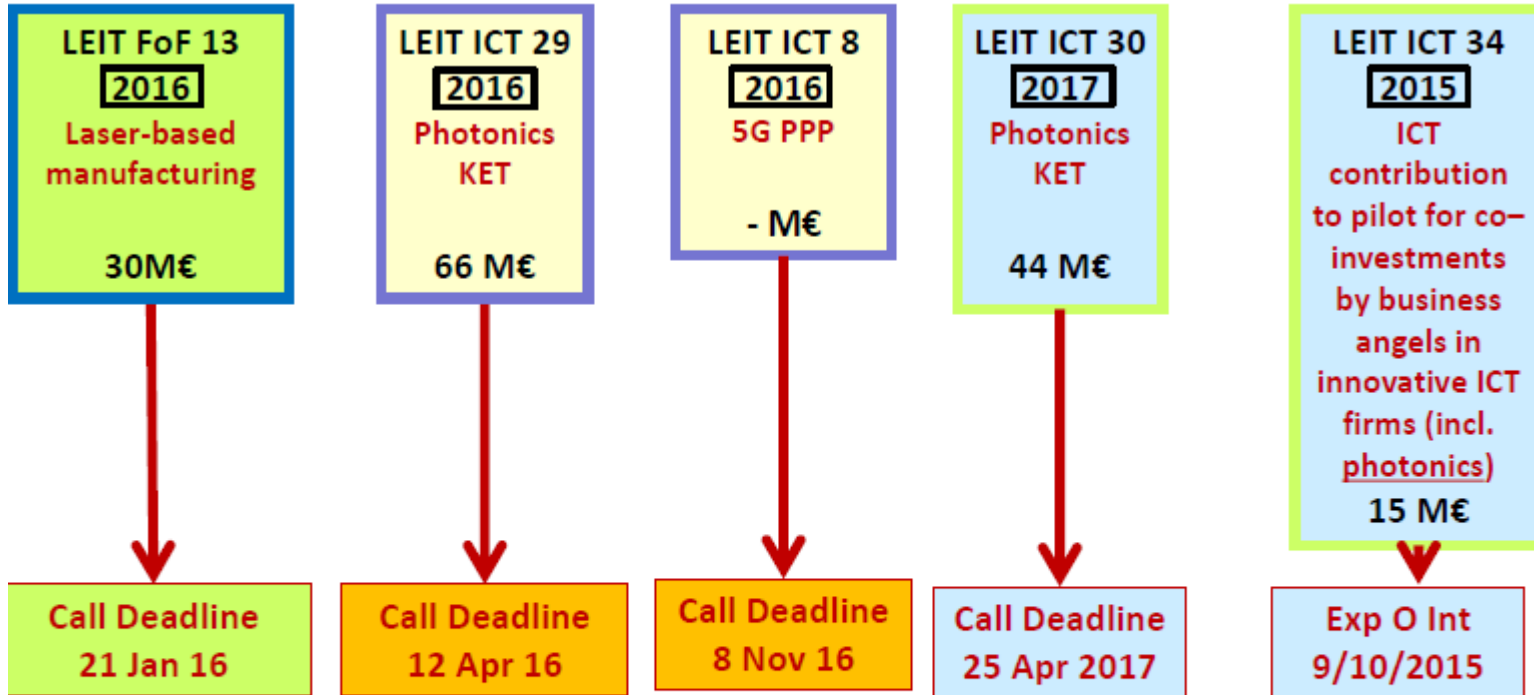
LEIT FoF 13
2016
Laser-based manufacturing
30M€

Call Deadline
21 Jan 16

LEIT ICT 29
2016
Photonics KET
66 M€

Call Deadline
12 Apr 16

LEIT ICT 8
2016
5G PPP
- M€

Call Deadline
8 Nov 16

LEIT ICT 30
2017
Photonics KET
44 M€

Call Deadline
25 Apr 2017

LEIT ICT 34
2015
ICT contribution to pilot for co–investments by business angels in innovative ICT firms (incl. photonics)
15 M€

Exp O Int
9/10/2015